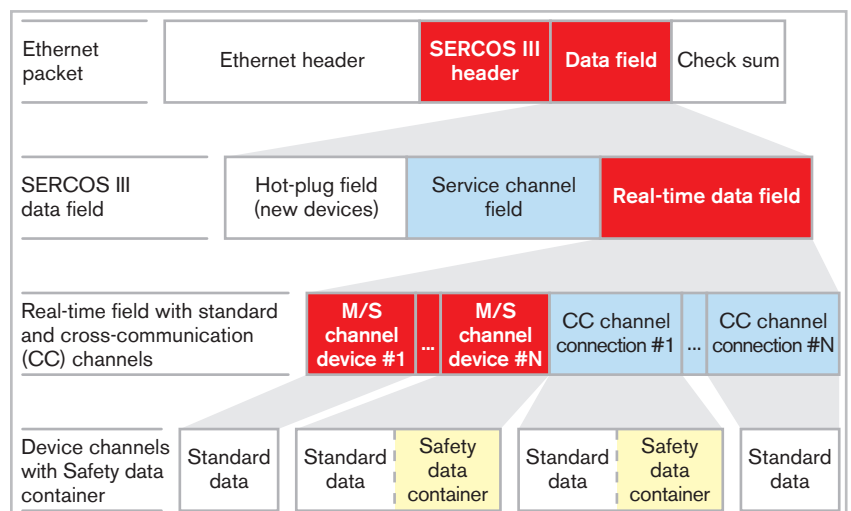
Ethernet packet

Ethernet header

SERCOS III header

Data field

Check sum

SERCOS III data field

Hot-plug field (new devices)

Service channel field

Real-time data field

Real-time field with standard and cross-communication (CC) channels

M/S channel device #1

...

M/S channel device #N

CC channel connection #1

...

CC channel connection #N

Device channels with Safety data container

Standard data

Standard data

Safety data container

Standard data

Safety data container

Standard data